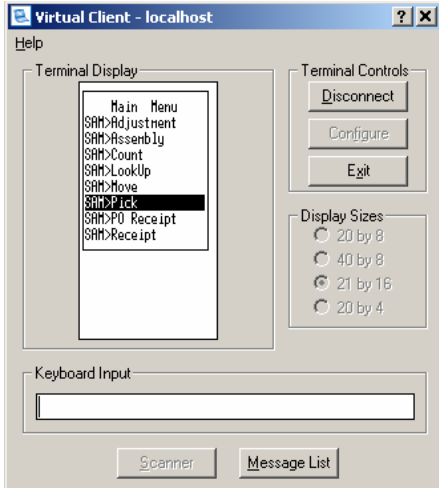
Virtual Client - localhost

? X

Help

Terminal Display

Main Menu
SAM>Adjustment
SAM>Assembly
SAM>Count
SAM>LookUp
SAM>Move
SAM>Pick
SAM>PO Receipt
SAM>Receipt

Terminal Controls

Disconnect

Configure

Exit

Display Sizes

20 by 8

40 by 8

21 by 16

20 by 4

Keyboard Input

Scanner

Message List